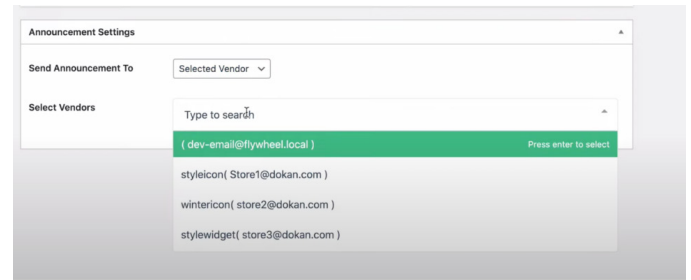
Announcement Settings

Send Announcement To
Selected Vendor

Select Vendors
Type to search

( dev-email@flywheel.local )
Press enter to select

styleicon( Store1@dokan.com )

wintericon( store2@dokan.com )

stylewidget( store3@dokan.com )